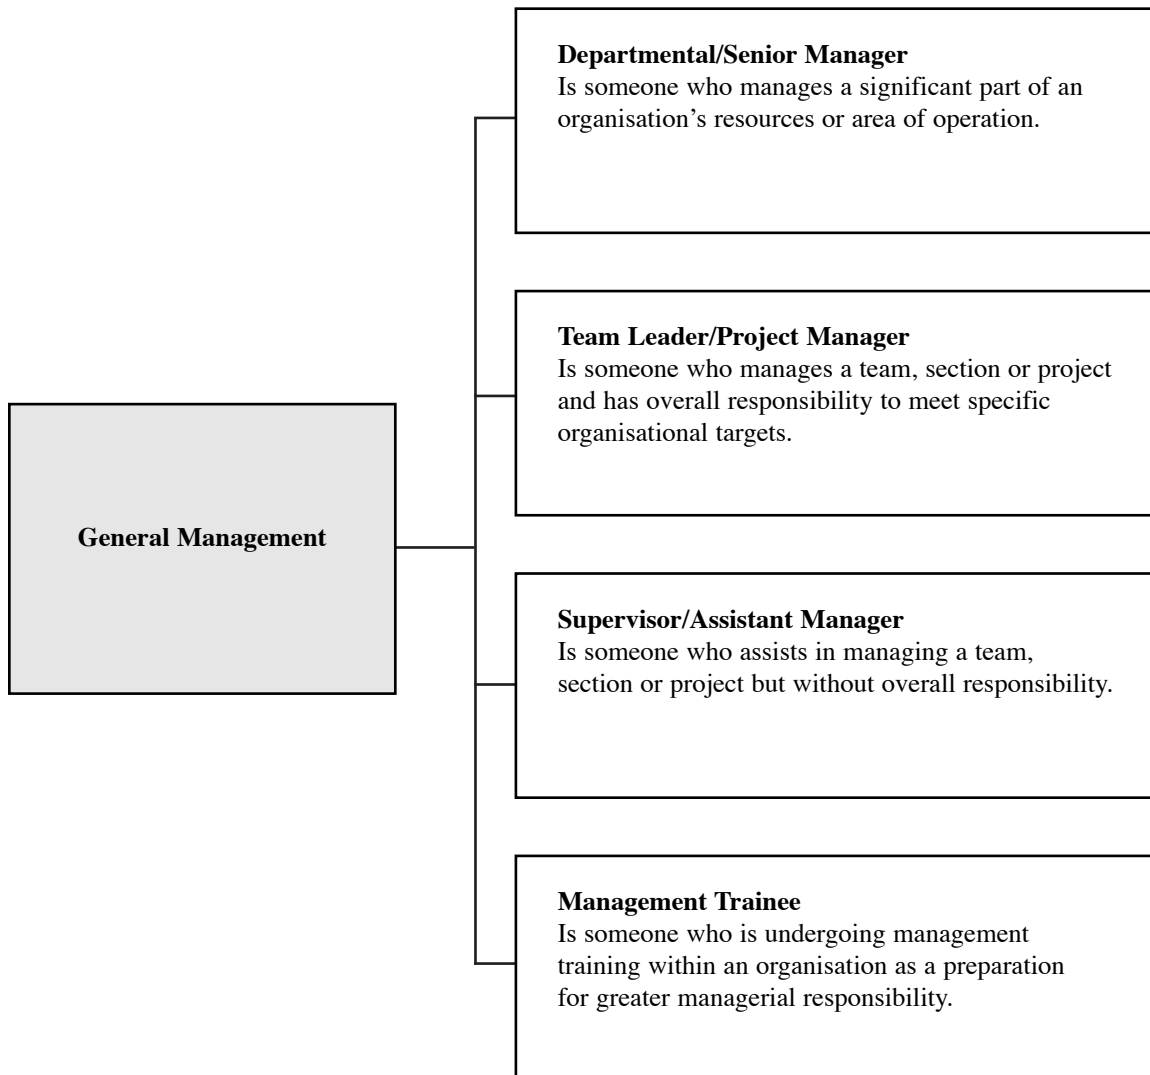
General Management

Departmental/Senior Manager
Is someone who manages a significant part of an organisation's resources or area of operation.

Team Leader/Project Manager
Is someone who manages a team, section or project and has overall responsibility to meet specific organisational targets.

Supervisor/Assistant Manager
Is someone who assists in managing a team, section or project but without overall responsibility.

Management Trainee
Is someone who is undergoing management training within an organisation as a preparation for greater managerial responsibility.